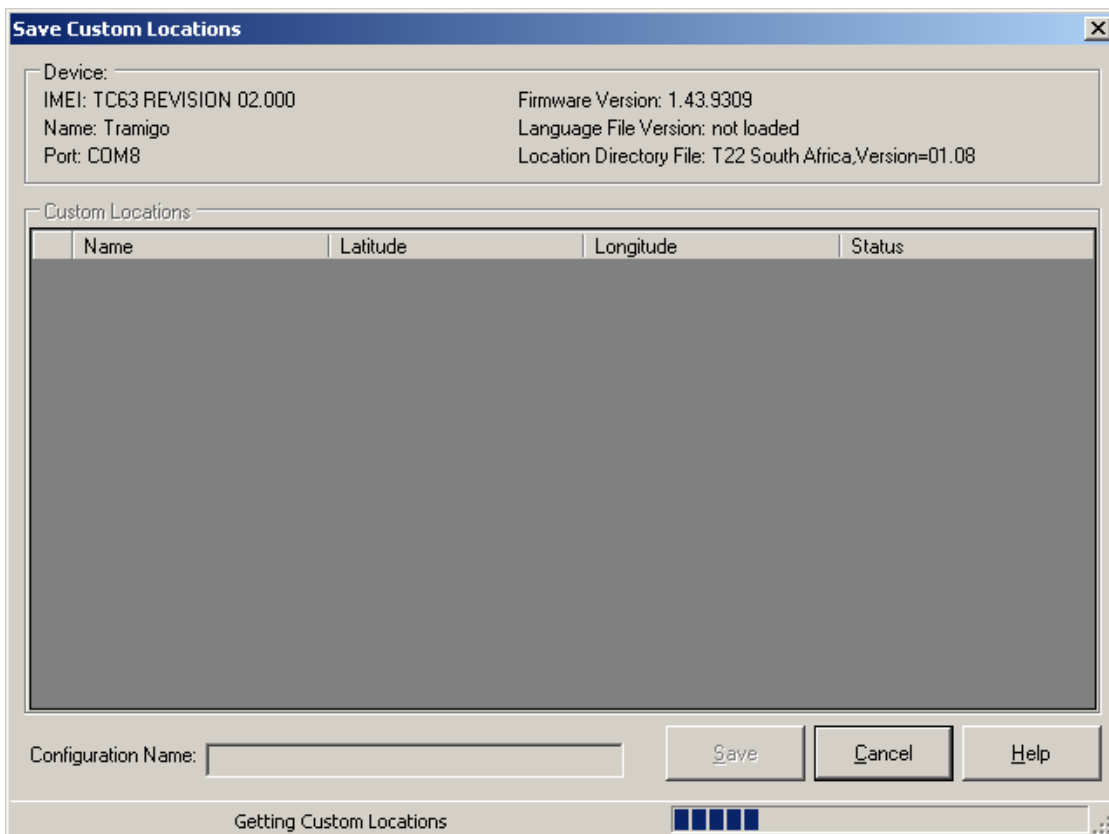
Save Custom Locations

Device:
IMEI: TC63 REVISION 02.000
Name: Tramigo
Port: COM8

Firmware Version: 1.43.9309
Language File Version: not loaded
Location Directory File: T22 South Africa,Version=01.08

Custom Locations

| Name | Latitude | Longitude | Status |
|---|---|---|---|

Configuration Name:

Save
Cancel
Help

Getting Custom Locations